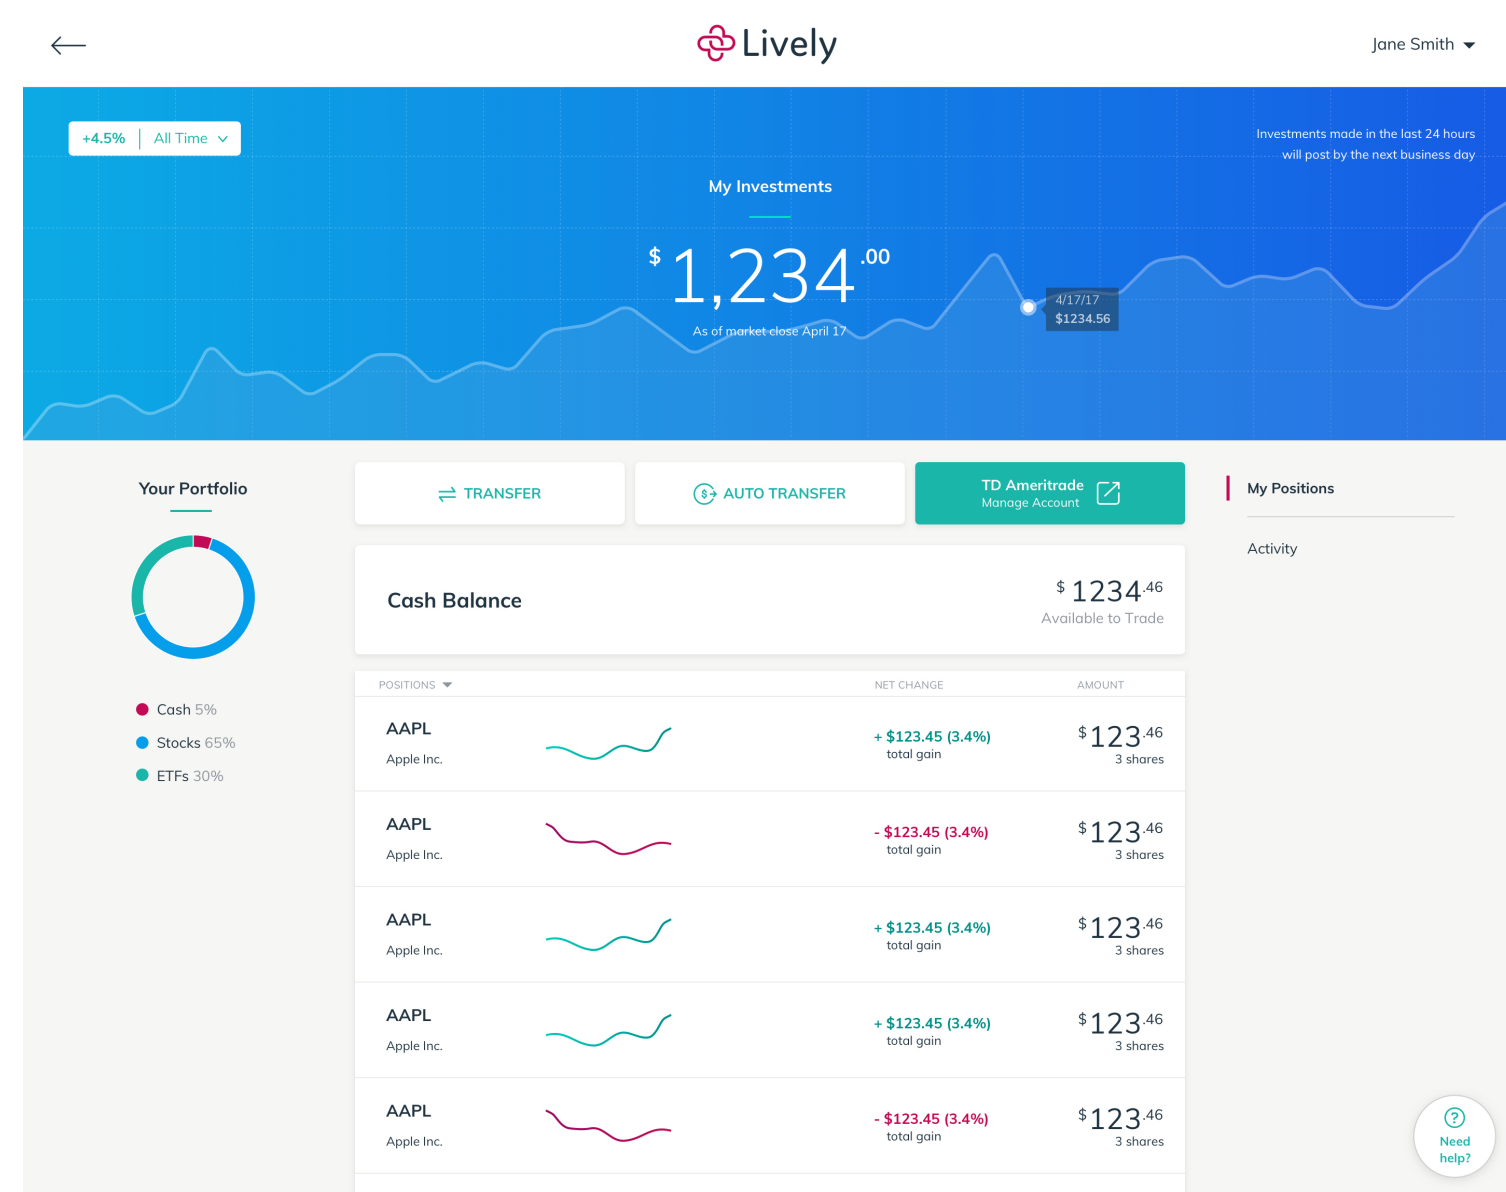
Lively

Jane Smith

+4.5% | All Time

Investments made in the last 24 hours will post by the next business day

My Investments

$ 1,234 .00

As of market close April 17

4/17/17
$1234.56

Your Portfolio

Cash 5%
Stocks 65%
ETFs 30%

TRANSFER

AUTO TRANSFER

TD Ameritrade
Manage Account

My Positions

Activity

Cash Balance

$ 1234 .46
Available to Trade

| POSITIONS | | NET CHANGE | AMOUNT |
|---|---|---|---|
| AAPL Apple Inc. | | + $123.45 (3.4%) total gain | $ 123 .46 3 shares |
| AAPL Apple Inc. | | - $123.45 (3.4%) total gain | $ 123 .46 3 shares |
| AAPL Apple Inc. | | + $123.45 (3.4%) total gain | $ 123 .46 3 shares |
| AAPL Apple Inc. | | + $123.45 (3.4%) total gain | $ 123 .46 3 shares |
| AAPL Apple Inc. | | - $123.45 (3.4%) total gain | $ 123 .46 3 shares |

Need help?